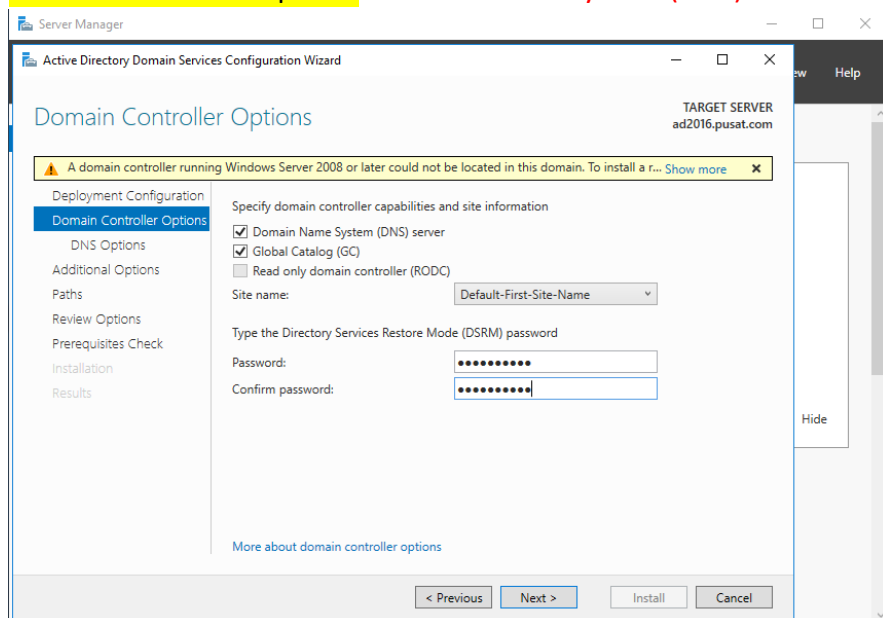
Server Manager

Active Directory Domain Services Configuration Wizard

ew Help

Domain Controller Options

TARGET SERVER
ad2016.pusat.com

A domain controller running Windows Server 2008 or later could not be located in this domain. To install a r... Show more

Deployment Configuration
Domain Controller Options
DNS Options
Additional Options
Paths
Review Options
Prerequisites Check
Installation
Results

Specify domain controller capabilities and site information

Domain Name System (DNS) server
Global Catalog (GC)
Read only domain controller (RODC)

Site name: Default-First-Site-Name

Type the Directory Services Restore Mode (DSRM) password

Password: ••••••••••
Confirm password: ••••••••••

Hide

More about domain controller options

< Previous Next > Install Cancel